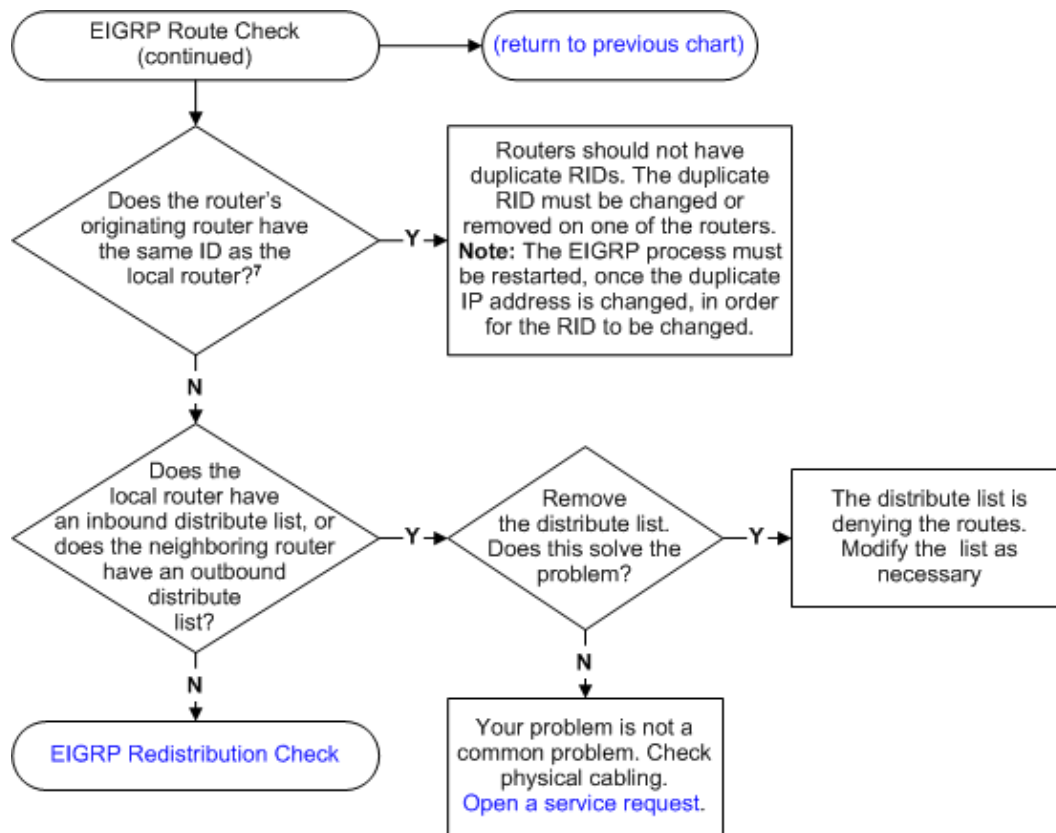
EIGRP Route Check (continued)

(return to previous chart)

Does the router's originating router have the same ID as the local router?$^7$

Y

Routers should not have duplicate RIDs. The duplicate RID must be changed or removed on one of the routers. **Note:** The EIGRP process must be restarted, once the duplicate IP address is changed, in order for the RID to be changed.

N

Does the local router have an inbound distribute list, or does the neighboring router have an outbound distribute list?

Y

Remove the distribute list. Does this solve the problem?

Y

The distribute list is denying the routes. Modify the list as necessary

N

Your problem is not a common problem. Check physical cabling. Open a service request.

N

EIGRP Redistribution Check